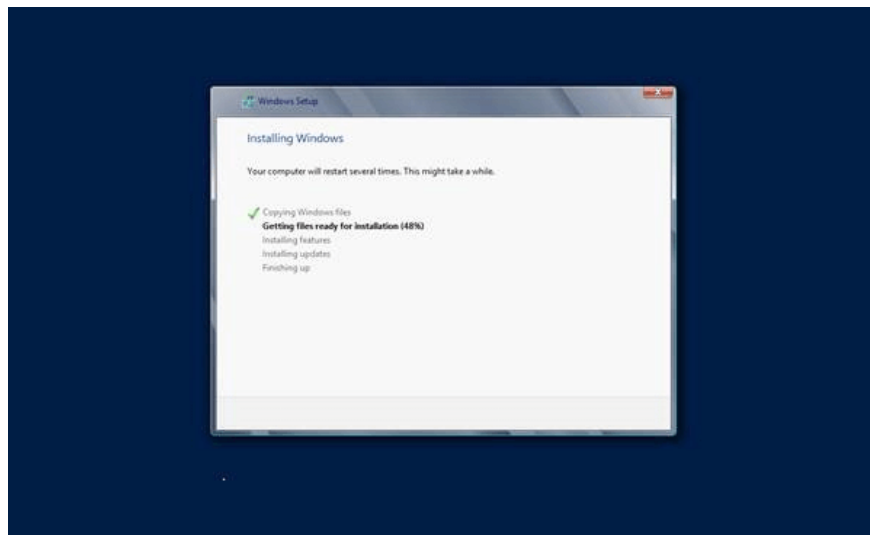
Windows Setup

Installing Windows

Your computer will restart several times. This might take a while.

Copying Windows files
Getting files ready for installation (48%)
Installing features
Installing updates
Finishing up